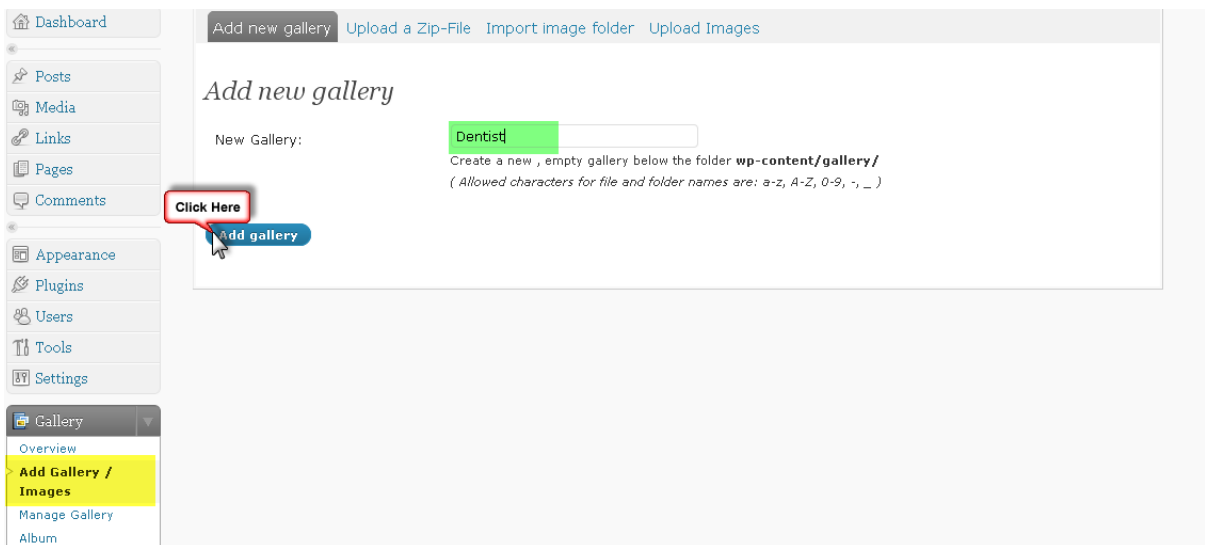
Dashboard

Posts
Media
Links
Pages
Comments

Appearance
Plugins
Users
Tools
Settings

Gallery
Overview
Add Gallery / Images
Manage Gallery
Album

Add new gallery Upload a Zip-File Import image folder Upload Images

Add new gallery

New Gallery: Dentist

Create a new , empty gallery below the folder **wp-content/gallery/**
*( Allowed characters for file and folder names are: a-z, A-Z, 0-9, -, _ )*

Click Here

Add gallery